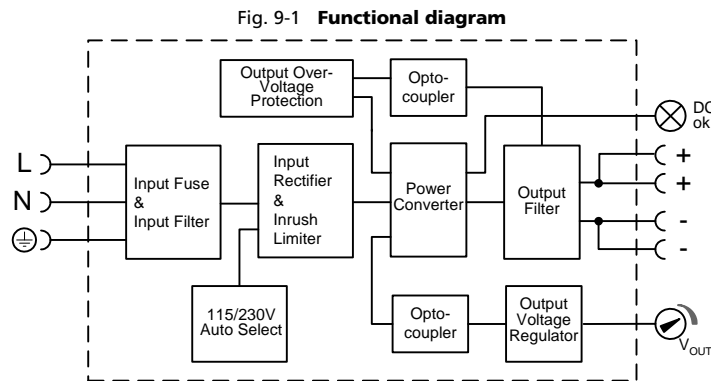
Fig. 9-1 **Functional diagram**

Output Over-Voltage Protection

Opto-coupler

DC ok

L

N

Input Fuse & Input Filter

Input Rectifier & Inrush Limiter

Power Converter

Output Filter

+

+

-

-

115/230V Auto Select

Opto-coupler

Output Voltage Regulator

$V_{OUT}$